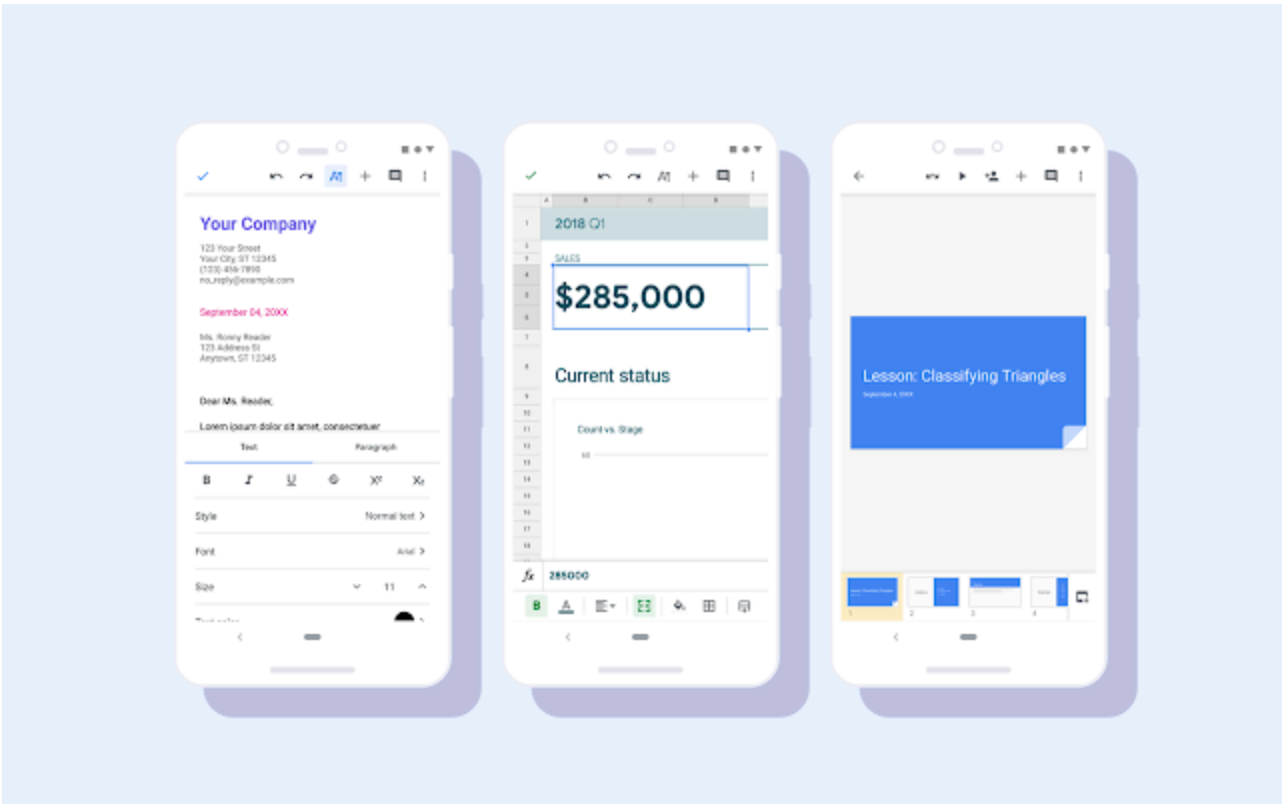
Your Company

123 Your Street
Your City, ST 12345
(123) 456-7890
no_reply@example.com

September 04, 20XX

Ms. Ronny Reader
123 Address St
Anytown, ST 12345

Dear Ms. Reader,

Lorem ipsum dolor sit amet, consectetuer

Text Paragraph

B I U S X² X₂

Style Normal text

Font Arial

Size 11

A B C D

1 2018 Q1
2
3 SALES
4 $285,000
5
6
7
8 Current status
9
10
11 Count vs. Stage
12 60
13
14
15
16
17
18

$f_x$ 285000

B A

Lesson: Classifying Triangles
September 4, 20XX

1 2 3 4